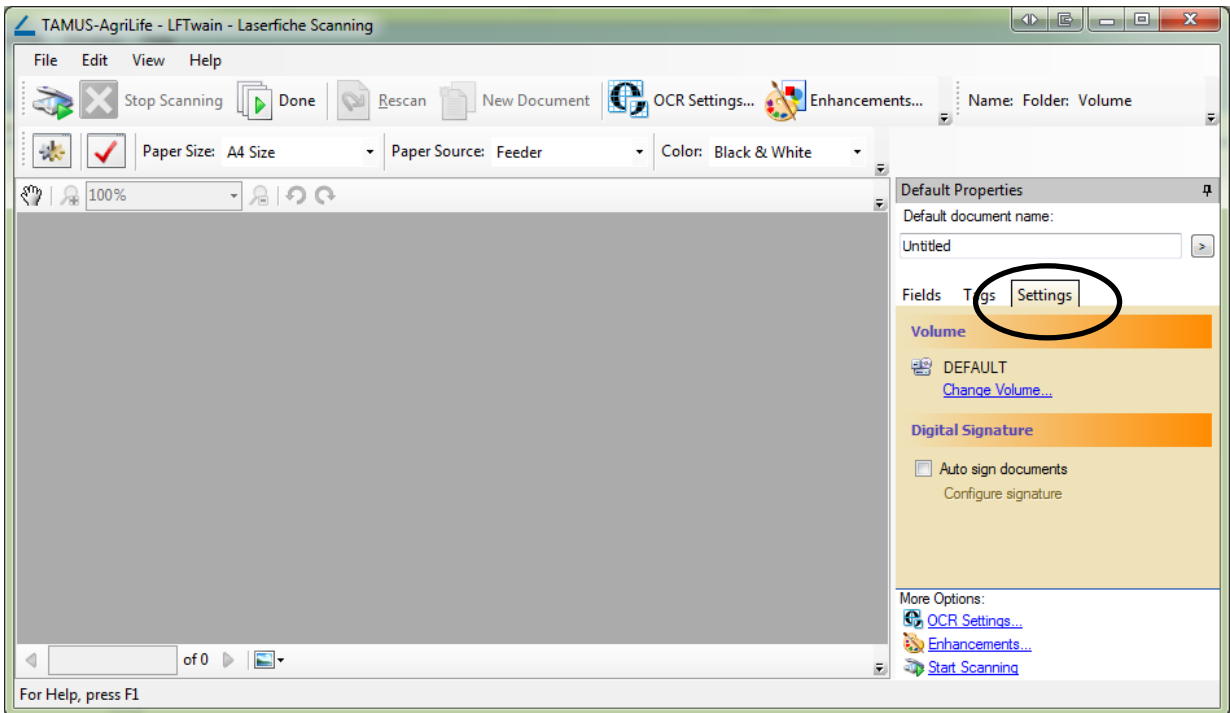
TAMUS-AgriLife - LFTwain - Laserfiche Scanning

File Edit View Help

Stop Scanning Done Rescan New Document OCR Settings... Enhancements... Name: Folder: Volume

Paper Size: A4 Size Paper Source: Feeder Color: Black & White

100%

Default Properties

Default document name:

Untitled

Fields Tags Settings

Volume

DEFAULT

Change Volume...

Digital Signature

Auto sign documents

Configure signature

of 0

More Options:

OCR Settings...

Enhancements...

Start Scanning

For Help, press F1